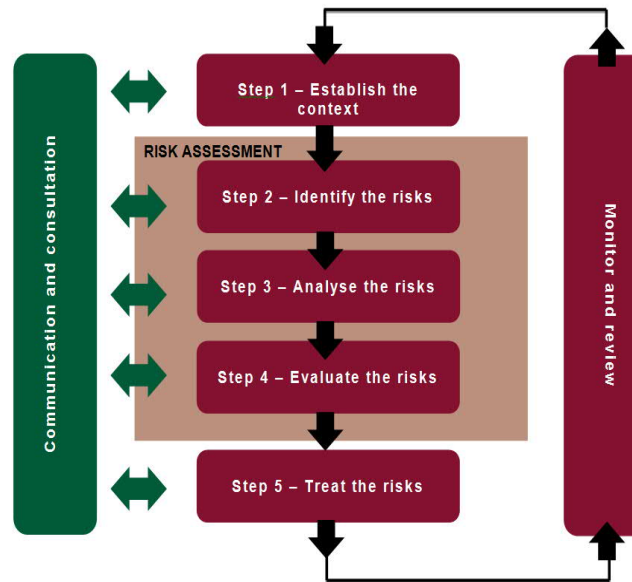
Communication and consultation

Step 1 – Establish the context

RISK ASSESSMENT

Step 2 – Identify the risks

Step 3 – Analyse the risks

Step 4 – Evaluate the risks

Step 5 – Treat the risks

Monitor and review